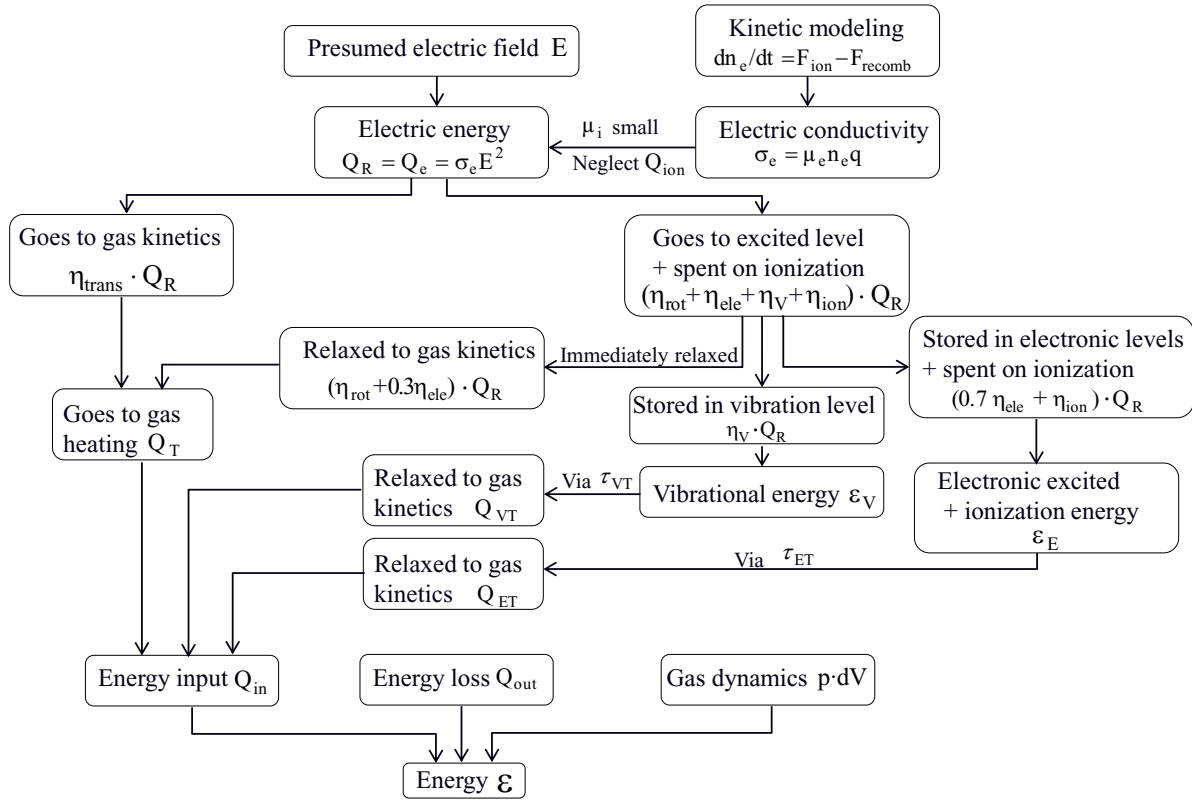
Presumed electric field E

Kinetic modeling
$dn_e/dt = F_{ion} - F_{recomb}$

Electric energy
$Q_R = Q_e = \sigma_e E^2$

$\mu_i$ small
Neglect $Q_{ion}$

Electric conductivity
$\sigma_e = \mu_e n_e q$

Goes to gas kinetics
$\eta_{trans} \cdot Q_R$

Goes to excited level
+ spent on ionization
$(\eta_{rot} + \eta_{ele} + \eta_V + \eta_{ion}) \cdot Q_R$

Relaxed to gas kinetics
$(\eta_{rot} + 0.3\eta_{ele}) \cdot Q_R$

Immediately relaxed

Stored in electronic levels
+ spent on ionization
$(0.7\,\eta_{ele} + \eta_{ion}) \cdot Q_R$

Goes to gas heating $Q_T$

Stored in vibration level
$\eta_V \cdot Q_R$

Relaxed to gas kinetics $Q_{VT}$

Via $\tau_{VT}$

Vibrational energy $\varepsilon_V$

Electronic excited
+ ionization energy
$\varepsilon_E$

Relaxed to gas kinetics $Q_{ET}$

Via $\tau_{ET}$

Energy input $Q_{in}$

Energy loss $Q_{out}$

Gas dynamics $p \cdot dV$

Energy $\varepsilon$